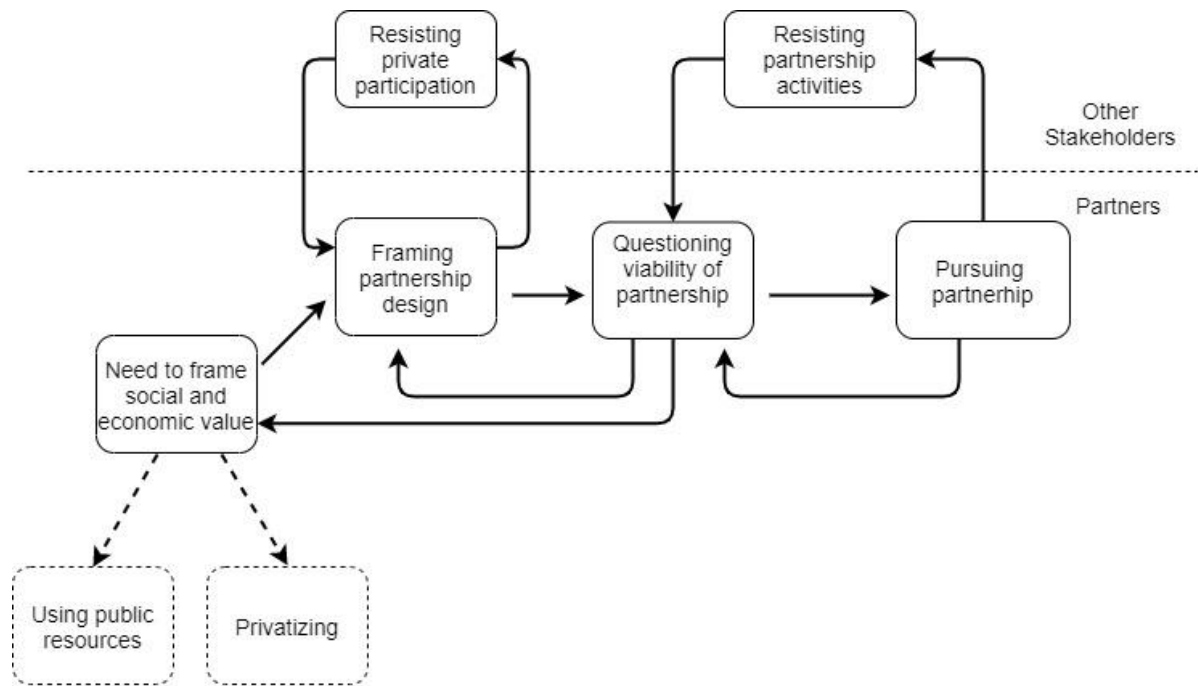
Resisting private participation

Resisting partnership activities

Other Stakeholders

Partners

Framing partnership design

Questioning viability of partnership

Pursuing partnerhip

Need to frame social and economic value

Using public resources

Privatizing